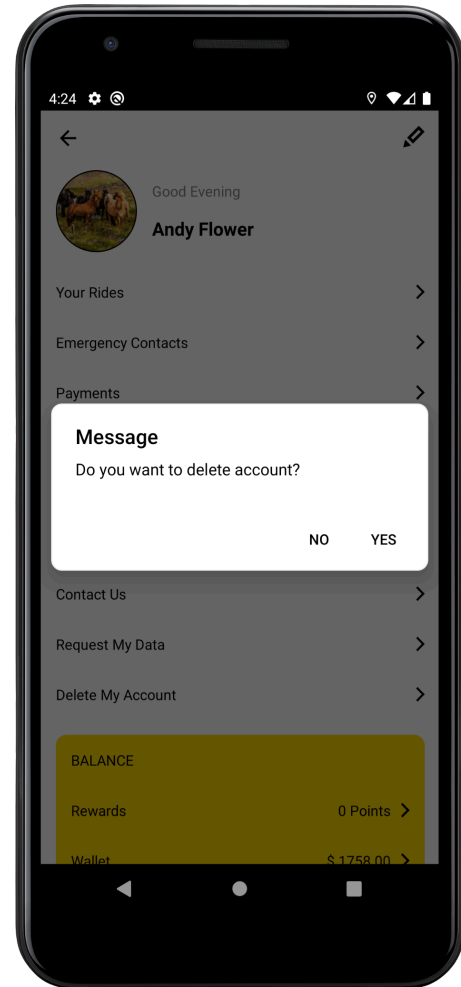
4:24

Good Evening
Andy Flower

Your Rides
Emergency Contacts
Payments

Message
Do you want to delete account?
NO YES

Contact Us
Request My Data
Delete My Account

BALANCE
Rewards 0 Points
Wallet $ 1758.00